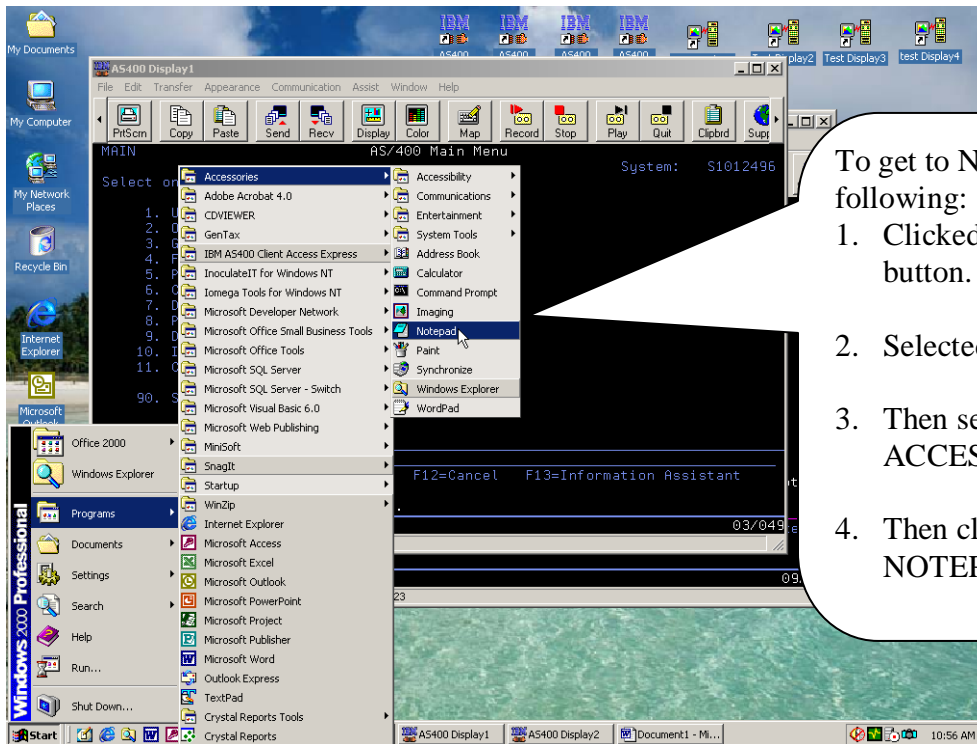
My Documents
My Computer
My Network Places
Recycle Bin
Internet Explorer
Microsoft Outlook

IBM AS400 IBM AS400 IBM AS400 IBM AS400
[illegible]play2 Test Display3 test Display4

AS400 Display1
File Edit Transfer Appearance Communication Assist Window Help
PrtScrn Copy Paste Send Recv Display Color Map Record Stop Play Quit Clipbrd Supp

MAIN AS/400 Main Menu
System: S1012496
Select on

1. U
2. O
3. G
4. F
5. P
6. C
7. D
8. P
9. D
10. I
11. C

90. S

F12=Cancel F13=Information Assistant
03/049
09
23

Accessories
Adobe Acrobat 4.0
CDVIEWER
GenTax
IBM AS400 Client Access Express
InoculateIT for Windows NT
Iomega Tools for Windows NT
Microsoft Developer Network
Microsoft Office Small Business Tools
Microsoft Office Tools
Microsoft SQL Server
Microsoft SQL Server - Switch
Microsoft Visual Basic 6.0
Microsoft Web Publishing
MiniSoft
SnagIt
Startup
WinZip
Internet Explorer
Microsoft Access
Microsoft Excel
Microsoft Outlook
Microsoft PowerPoint
Microsoft Project
Microsoft Publisher
Microsoft Word
Outlook Express
TextPad
Crystal Reports Tools
Crystal Reports

Accessibility
Communications
Entertainment
System Tools
Address Book
Calculator
Command Prompt
Imaging
Notepad
Paint
Synchronize
Windows Explorer
WordPad

Office 2000
Windows Explorer
Programs
Documents
Settings
Search
Help
Run...
Shut Down...
Windows 2000 Professional

Start
AS400 Display1
AS400 Display2
Document1 - Mi...
10:56 AM

To get to N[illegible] following:
1. Clicked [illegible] button.
2. Selected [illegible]
3. Then se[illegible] ACCES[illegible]
4. Then cl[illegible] NOTEP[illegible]